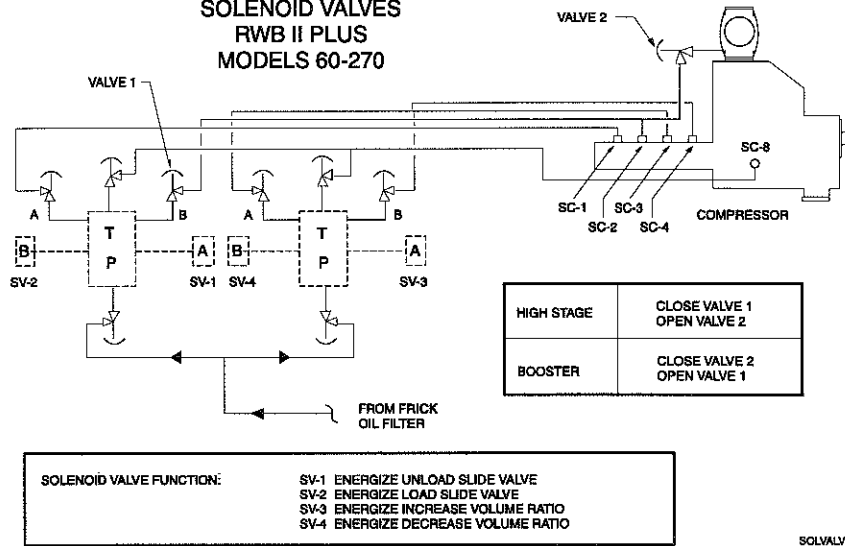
SOLENOID VALVES
RWB II PLUS
MODELS 60-270

VALVE 2

VALVE 1

SC-8

A B A B

T P T P

B A B A

SV-2 SV-1 SV-4 SV-3

SC-1 SC-2 SC-3 SC-4

COMPRESSOR

| HIGH STAGE | CLOSE VALVE 1 OPEN VALVE 2 |
|---|---|
| BOOSTER | CLOSE VALVE 2 OPEN VALVE 1 |

FROM FRICK OIL FILTER

SOLENOID VALVE FUNCTION: SV-1 ENERGIZE UNLOAD SLIDE VALVE
SV-2 ENERGIZE LOAD SLIDE VALVE
SV-3 ENERGIZE INCREASE VOLUME RATIO
SV-4 ENERGIZE DECREASE VOLUME RATIO

SOLVALV